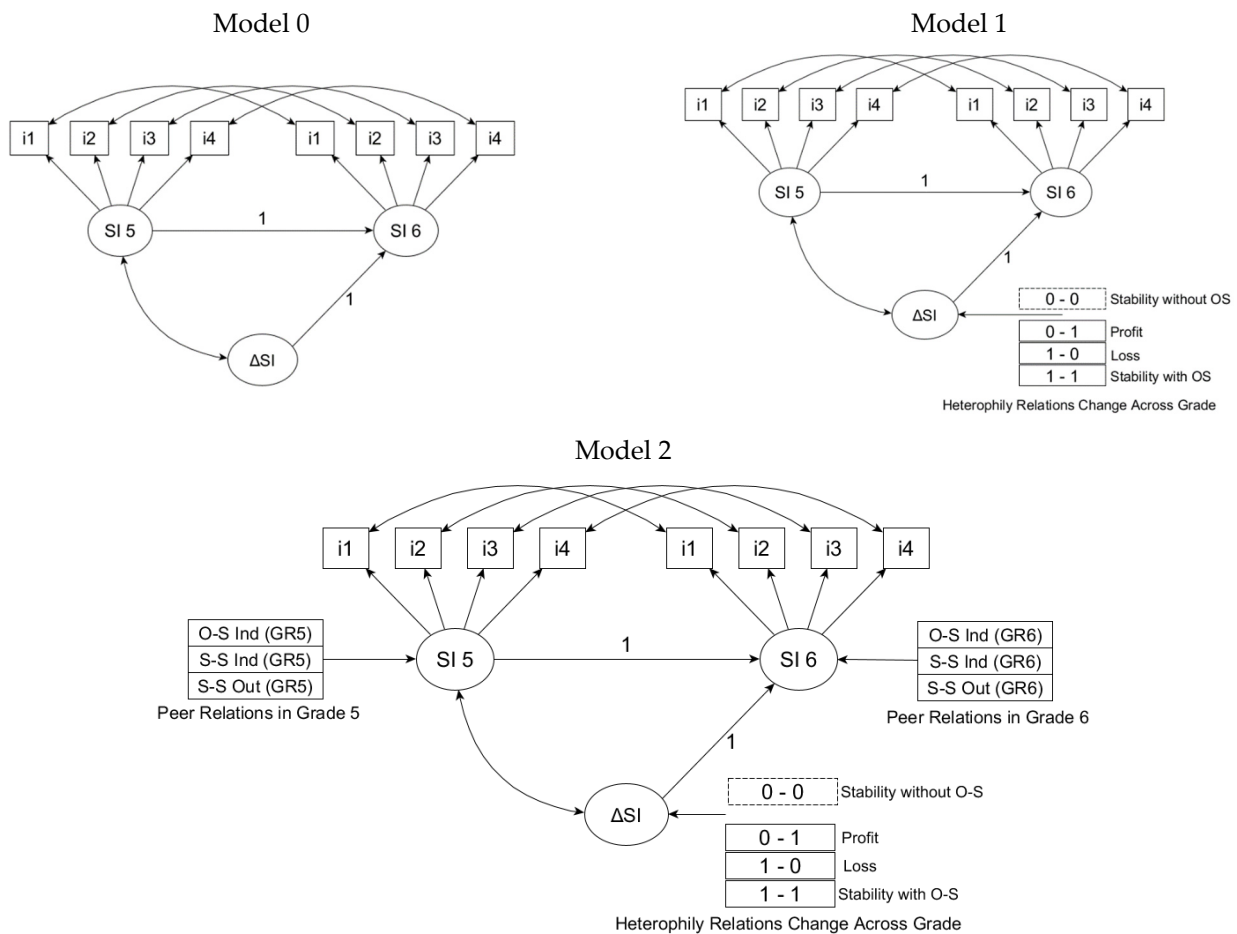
Model 0

i1 i2 i3 i4 i1 i2 i3 i4

SI 5

1

SI 6

1

ΔSI

Model 1

i1 i2 i3 i4 i1 i2 i3 i4

SI 5

1

SI 6

1

ΔSI

0 - 0 Stability without OS

0 - 1 Profit

1 - 0 Loss

1 - 1 Stability with OS

Heterophily Relations Change Across Grade

Model 2

i1 i2 i3 i4 i1 i2 i3 i4

O-S Ind (GR5)
S-S Ind (GR5)
S-S Out (GR5)

Peer Relations in Grade 5

SI 5

1

SI 6

O-S Ind (GR6)
S-S Ind (GR6)
S-S Out (GR6)

Peer Relations in Grade 6

1

ΔSI

0 - 0 Stability without O-S

0 - 1 Profit

1 - 0 Loss

1 - 1 Stability with O-S

Heterophily Relations Change Across Grade